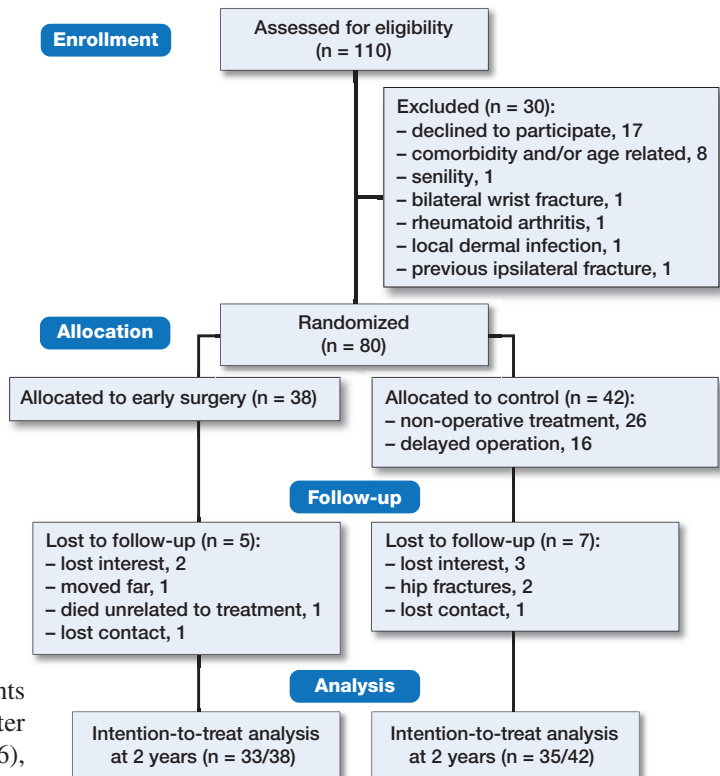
Enrollment

Assessed for eligibility (n = 110)

Excluded (n = 30):
– declined to participate, 17
– comorbidity and/or age related, 8
– senility, 1
– bilateral wrist fracture, 1
– rheumatoid arthritis, 1
– local dermal infection, 1
– previous ipsilateral fracture, 1

Allocation

Randomized (n = 80)

Allocated to early surgery (n = 38)

Allocated to control (n = 42):
– non-operative treatment, 26
– delayed operation, 16

Follow-up

Lost to follow-up (n = 5):
– lost interest, 2
– moved far, 1
– died unrelated to treatment, 1
– lost contact, 1

Lost to follow-up (n = 7):
– lost interest, 3
– hip fractures, 2
– lost contact, 1

Analysis

Intention-to-treat analysis at 2 years (n = 33/38)

Intention-to-treat analysis at 2 years (n = 35/42)

nts
ter
6),